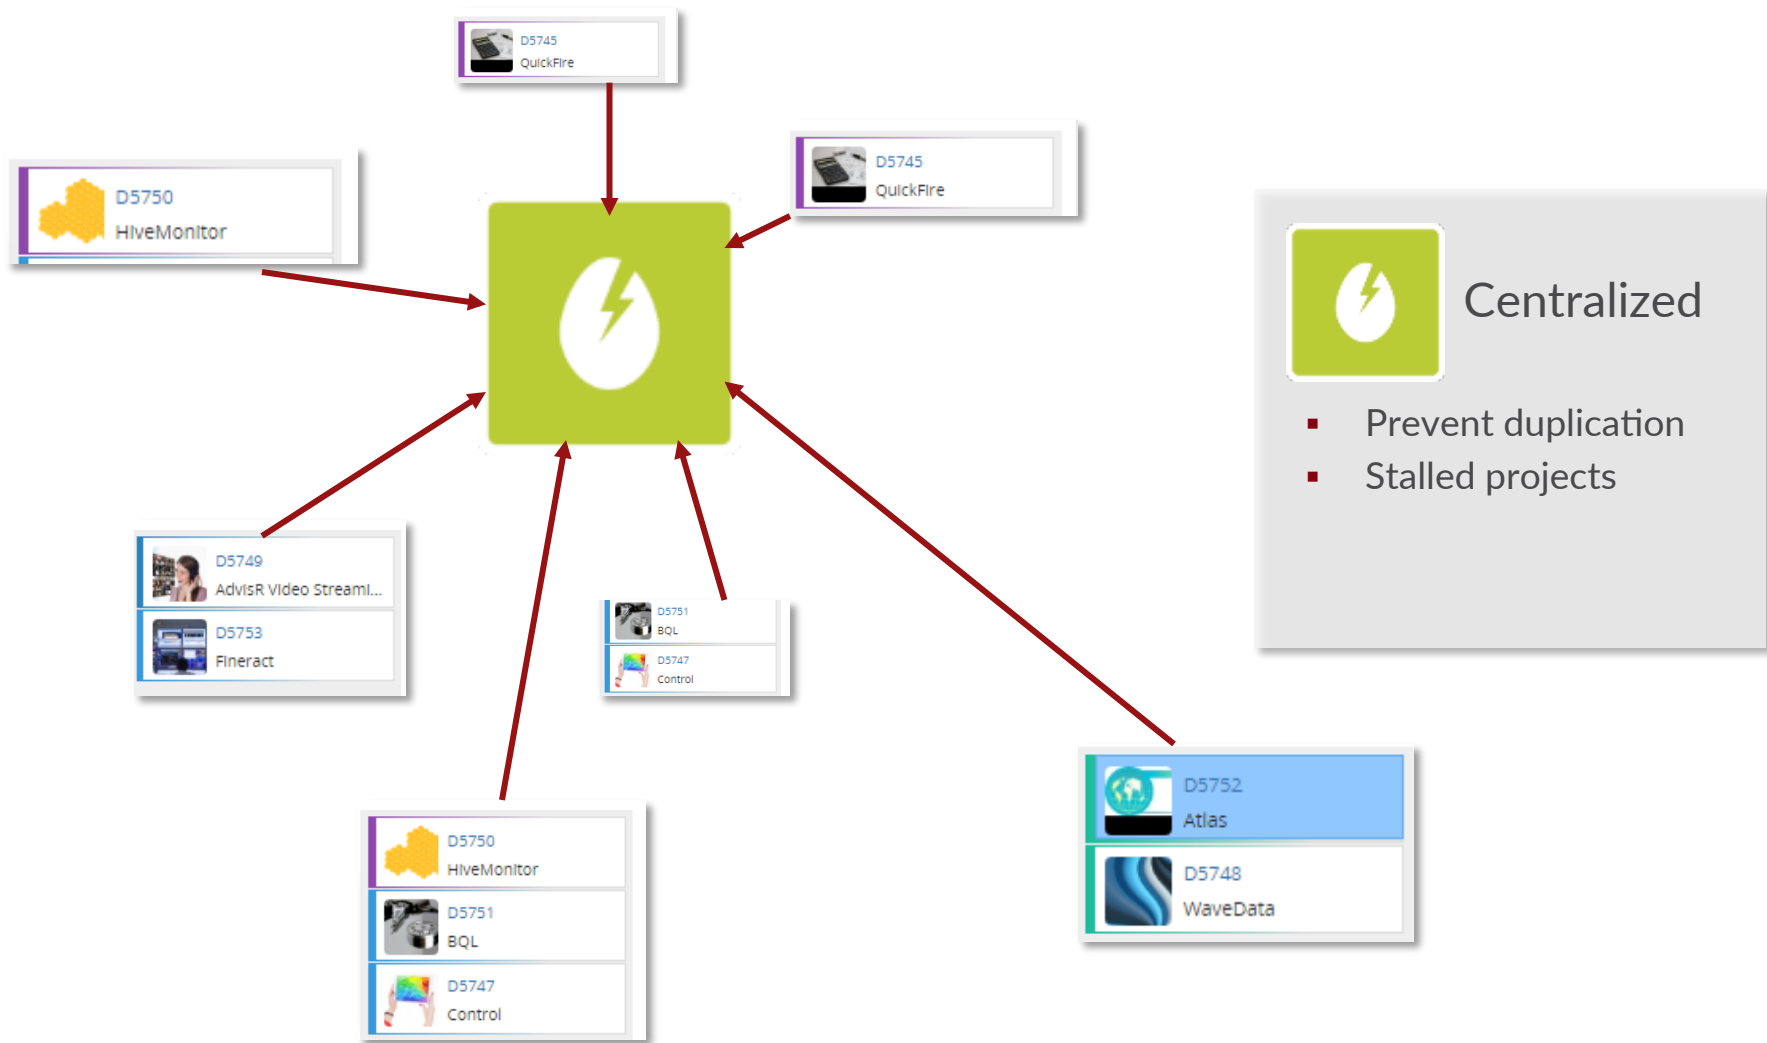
D5745
QuickFire

D5750
HiveMonitor

D5745
QuickFire

Centralized

▪ Prevent duplication
▪ Stalled projects

D5749
AdvisR Video Streami...

D5753
Fineract

D5751
BQL

D5747
Control

D5752
Atlas

D5748
WaveData

D5750
HiveMonitor

D5751
BQL

D5747
Control